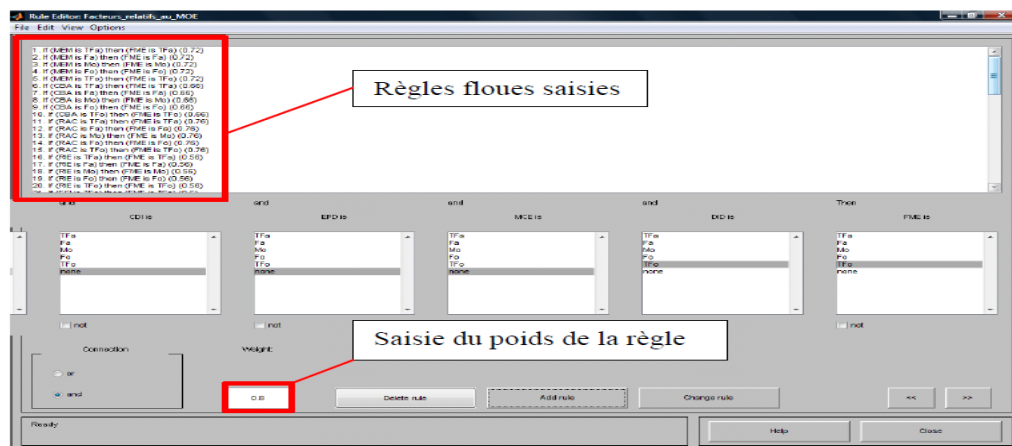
Rule Editor: Facteurs_relatifs_au_MOE

File Edit View Options

1. If (MEM is TFa) then (FME is TFa) (0.72)
2. If (MEM is Fa) then (FME is Fa) (0.72)
3. If (MEM is Mo) then (FME is Mo) (0.72)
4. If (MEM is Fo) then (FME is Fo) (0.72)
5. If (MEM is TFo) then (FME is TFo) (0.72)
6. If (CBA is TFa) then (FME is TFa) (0.66)
7. If (CBA is Fa) then (FME is Fa) (0.66)
8. If (CBA is Mo) then (FME is Mo) (0.66)
9. If (CBA is Fo) then (FME is Fo) (0.66)
10. If (CBA is TFo) then (FME is TFo) (0.66)
11. If (RAC is TFa) then (FME is TFa) (0.76)
12. If (RAC is Fa) then (FME is Fa) (0.76)
13. If (RAC is Mo) then (FME is Mo) (0.76)
14. If (RAC is Fo) then (FME is Fo) (0.76)
15. If (RAC is TFo) then (FME is TFo) (0.76)
16. If (RIE is TFa) then (FME is TFa) (0.56)
17. If (RIE is Fa) then (FME is Fa) (0.56)
18. If (RIE is Mo) then (FME is Mo) (0.56)
19. If (RIE is Fo) then (FME is Fo) (0.56)
20. If (RIE is TFo) then (FME is TFo) (0.56)

Règles floues saisies

and
CDI is
TFa
Fa
Mo
Fo
TFo
none
not

and
EPD is
TFa
Fa
Mo
Fo
TFo
none
not

and
MCE is
TFa
Fa
Mo
Fo
TFo
none

and
DID is
TFa
Fa
Mo
Fo
TFo
none

Then
FME is
TFa
Fa
Mo
Fo
TFo
none
not

Saisie du poids de la règle

Connection
or
and

Weight:
0.8

Delete rule
Add rule
Change rule
<<
>>

Ready
Help
Close